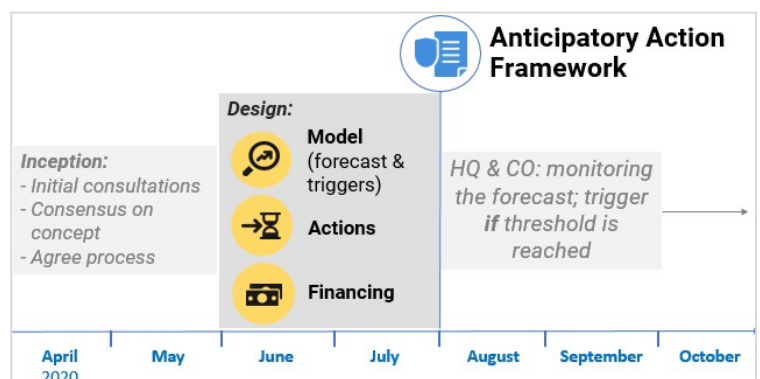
Anticipatory Action Framework

Design:

Model (forecast & triggers)

Actions

Financing

Inception:
- Initial consultations
- Consensus on concept
- Agree process

HQ & CO: monitoring the forecast; trigger *if* threshold is reached

April 2020 | May | June | July | August | September | October